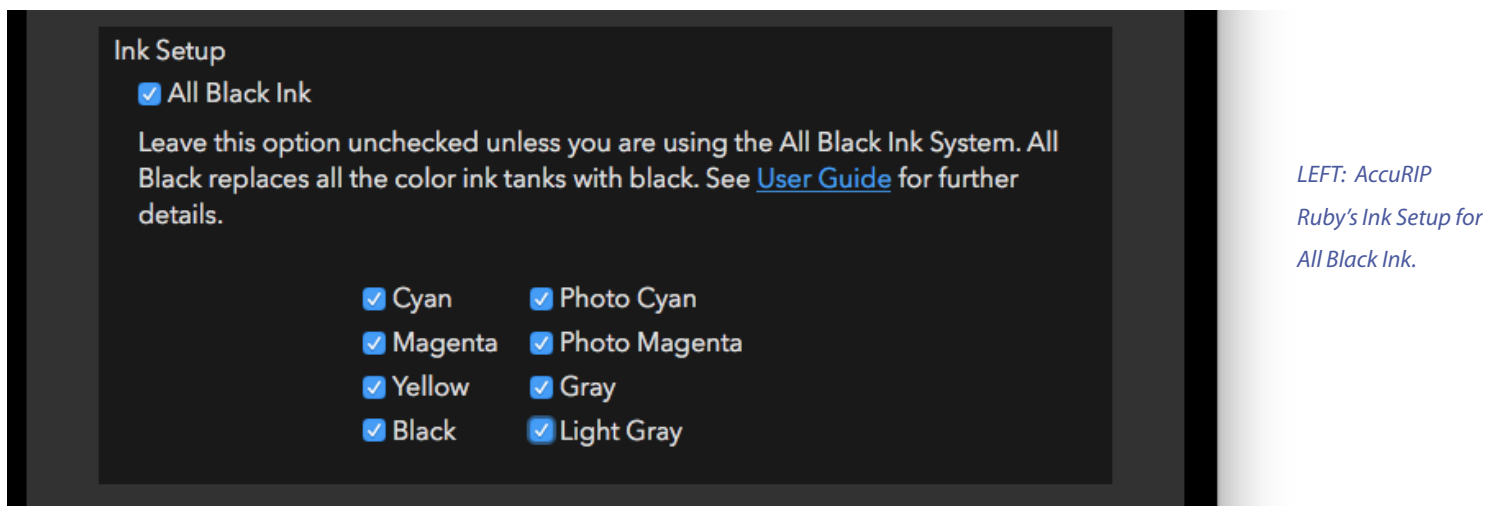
Ink Setup

All Black Ink

Leave this option unchecked unless you are using the All Black Ink System. All Black replaces all the color ink tanks with black. See User Guide for further details.

Cyan
Photo Cyan
Magenta
Photo Magenta
Yellow
Gray
Black
Light Gray

LEFT: AccuRIP Ruby's Ink Setup for All Black Ink.